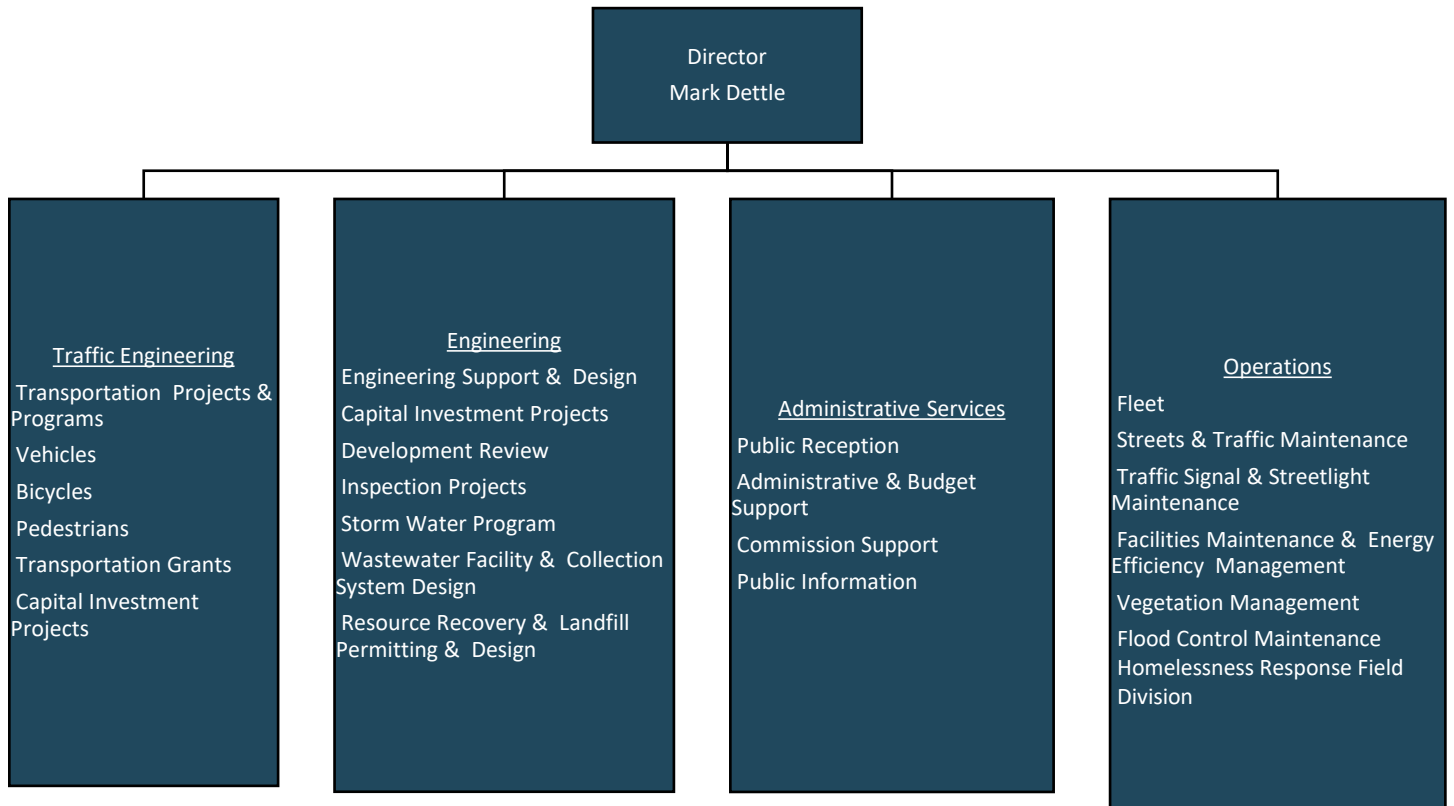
Director
Mark Dettle

Traffic Engineering
Transportation Projects & Programs
Vehicles
Bicycles
Pedestrians
Transportation Grants
Capital Investment Projects

Engineering
Engineering Support & Design
Capital Investment Projects
Development Review
Inspection Projects
Storm Water Program
Wastewater Facility & Collection System Design
Resource Recovery & Landfill Permitting & Design

Administrative Services
Public Reception
Administrative & Budget Support
Commission Support
Public Information

Operations
Fleet
Streets & Traffic Maintenance
Traffic Signal & Streetlight Maintenance
Facilities Maintenance & Energy Efficiency Management
Vegetation Management
Flood Control Maintenance
Homelessness Response Field Division